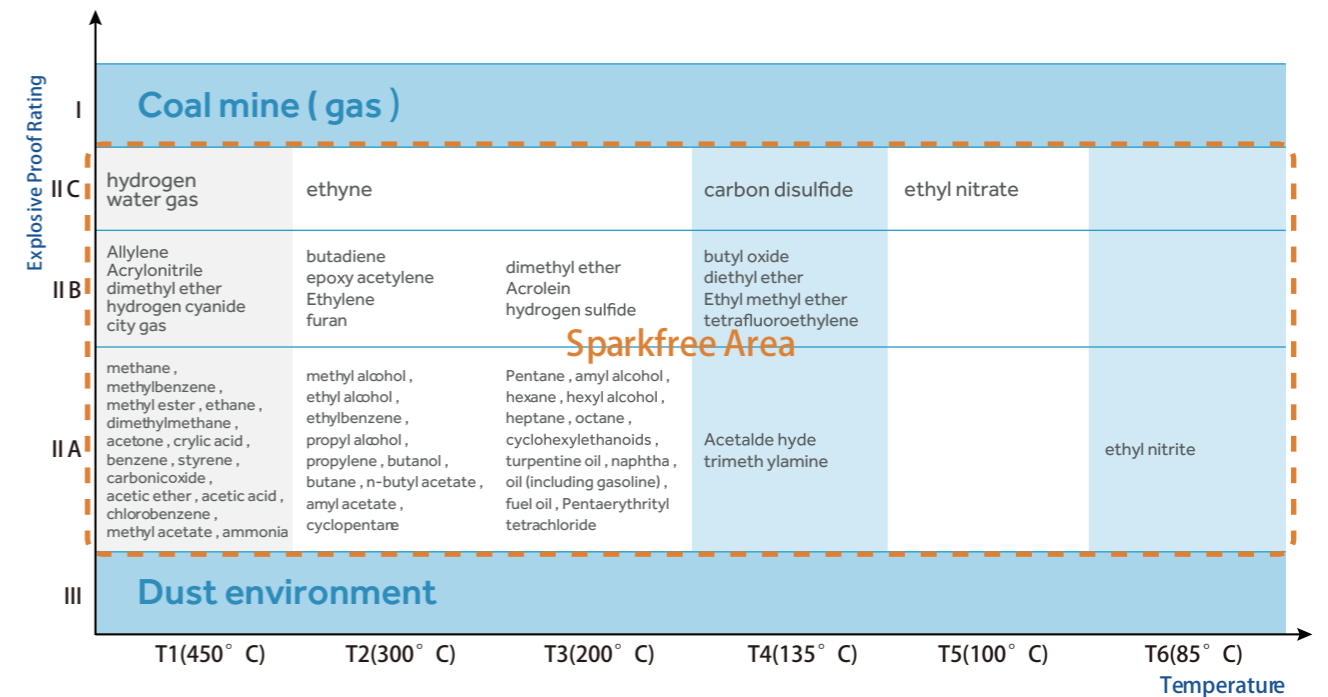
Explosive Proof Rating

| | T1(450° C) | T2(300° C) | T3(200° C) | T4(135° C) | T5(100° C) | T6(85° C) |
|---|---|---|---|---|---|---|
| I | Coal mine ( gas ) | | | | | |
| II C | hydrogen water gas | ethyne | | carbon disulfide | ethyl nitrate | |
| II B | Allylene Acrylonitrile dimethyl ether hydrogen cyanide city gas | butadiene epoxy acetylene Ethylene furan | dimethyl ether Acrolein hydrogen sulfide | butyl oxide diethyl ether Ethyl methyl ether tetrafluoroethylene | | |
| II A | methane , methylbenzene , methyl ester , ethane , dimethylmethane , acetone , crylic acid , benzene , styrene , carbonicoxide , acetic ether , acetic acid , chlorobenzene , methyl acetate , ammonia | methyl alcohol , ethyl alcohol , ethylbenzene , propyl alcohol , propylene , butanol , butane , n-butyl acetate , amyl acetate , cyclopentane | Pentane , amyl alcohol , hexane , hexyl alcohol , heptane , octane , cyclohexylethanoids , turpentine oil , naphtha , oil (including gasoline) , fuel oil , Pentaerythrityl tetrachloride | Acetalde hyde trimeth ylamine | | ethyl nitrite |
| III | Dust environment | | | | | |

Sparkfree Area

Temperature